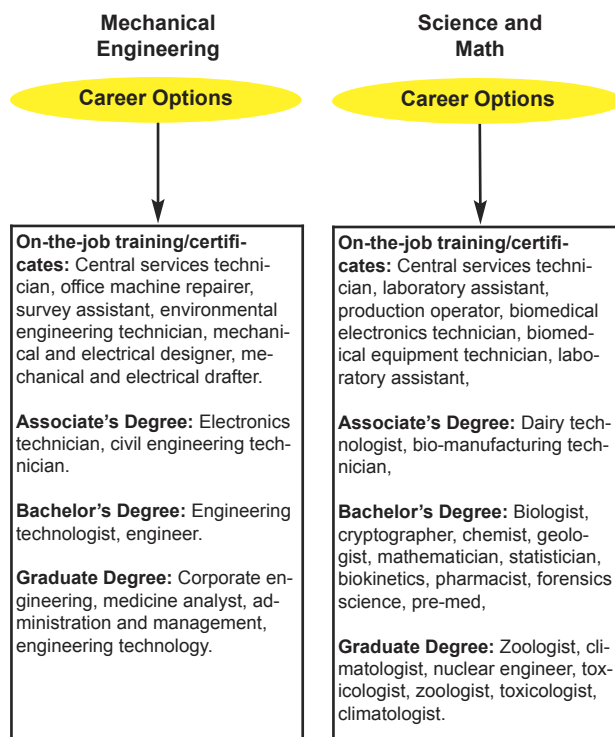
Mechanical Engineering

Career Options

On-the-job training/certificates: Central services technician, office machine repairer, survey assistant, environmental engineering technician, mechanical and electrical designer, mechanical and electrical drafter.

Associate's Degree: Electronics technician, civil engineering technician.

Bachelor's Degree: Engineering technologist, engineer.

Graduate Degree: Corporate engineering, medicine analyst, administration and management, engineering technology.

Science and Math

Career Options

On-the-job training/certificates: Central services technician, laboratory assistant, production operator, biomedical electronics technician, biomedical equipment technician, laboratory assistant,

Associate's Degree: Dairy technologist, bio-manufacturing technician,

Bachelor's Degree: Biologist, cryptographer, chemist, geologist, mathematician, statistician, biokinetics, pharmacist, forensics science, pre-med,

Graduate Degree: Zoologist, climatologist, nuclear engineer, toxicologist, zoologist, toxicologist, climatologist.